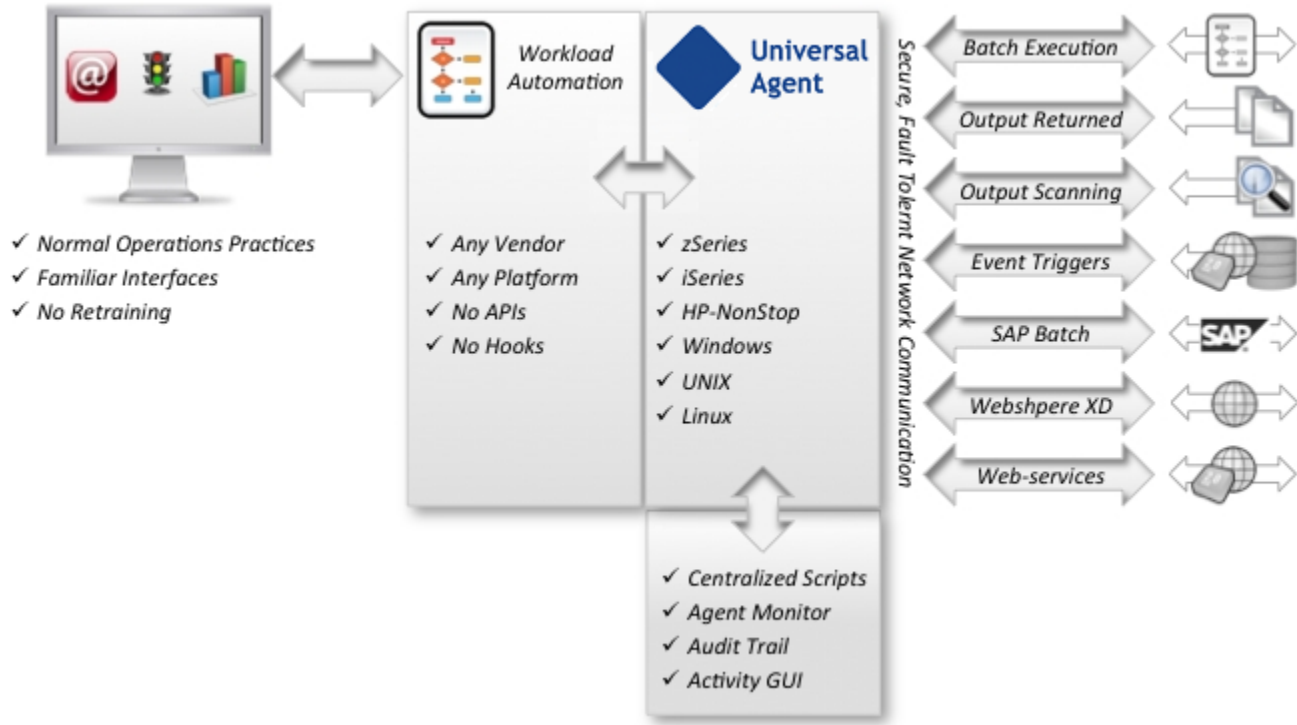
✓ Normal Operations Practices
✓ Familiar Interfaces
✓ No Retraining

Workload Automation

✓ Any Vendor
✓ Any Platform
✓ No APIs
✓ No Hooks

Universal Agent

✓ zSeries
✓ iSeries
✓ HP-NonStop
✓ Windows
✓ UNIX
✓ Linux

✓ Centralized Scripts
✓ Agent Monitor
✓ Audit Trail
✓ Activity GUI

Secure, Fault Tolernt Network Communication

Batch Execution
Output Returned
Output Scanning
Event Triggers
SAP Batch
Webshpere XD
Web-services

SAP